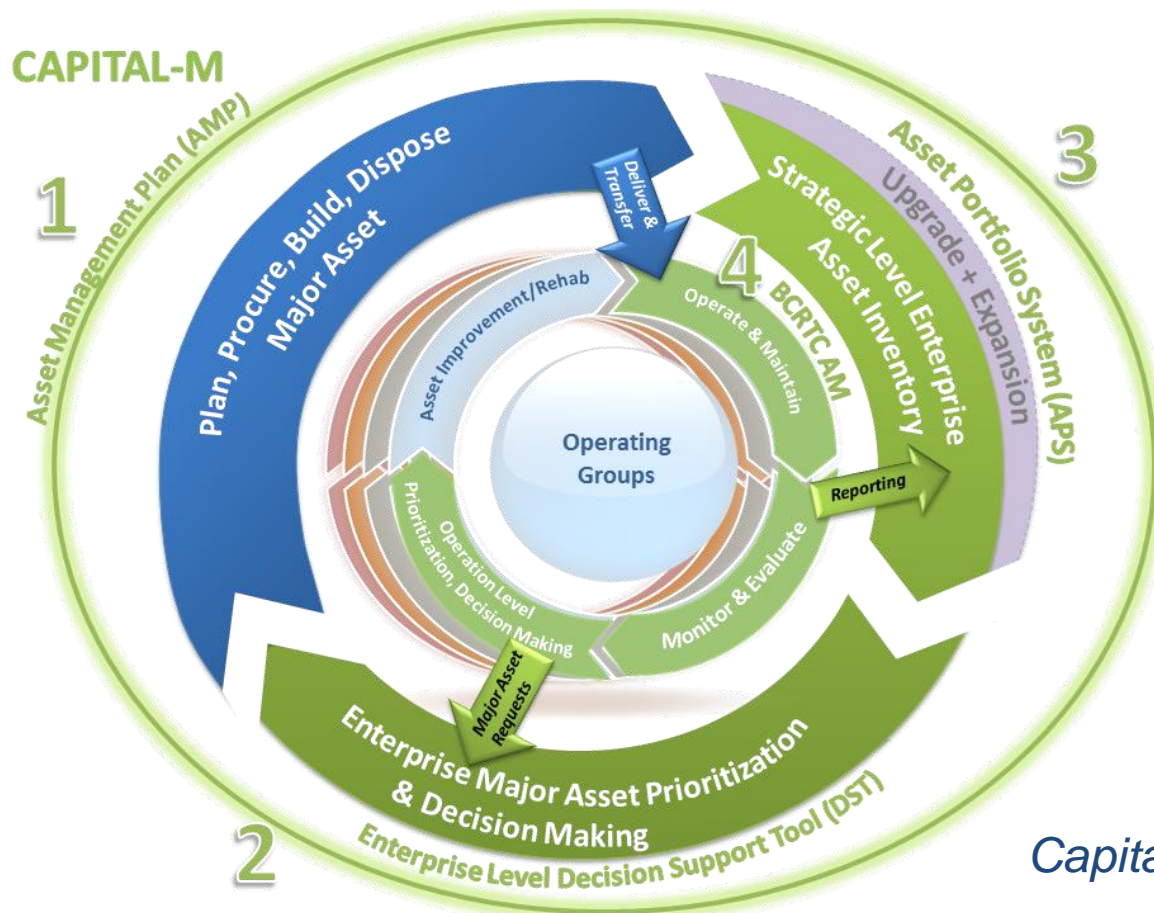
CAPITAL-M

1

Asset Management Plan (AMP)

Plan, Procure, Build, Dispose Major Asset

Deliver & Transfer

3

Asset Portfolio System (APS)

Upgrade + Expansion

Strategic Level Enterprise Asset Inventory

4

BCRTC AM

Operate & Maintain

Asset Improvement/Rehab

Operating Groups

Reporting

Monitor & Evaluate

Operation Level Prioritization, Decision Making

Major Asset Requests

Enterprise Major Asset Prioritization & Decision Making

2

Enterprise Level Decision Support Tool (DST)

Capita